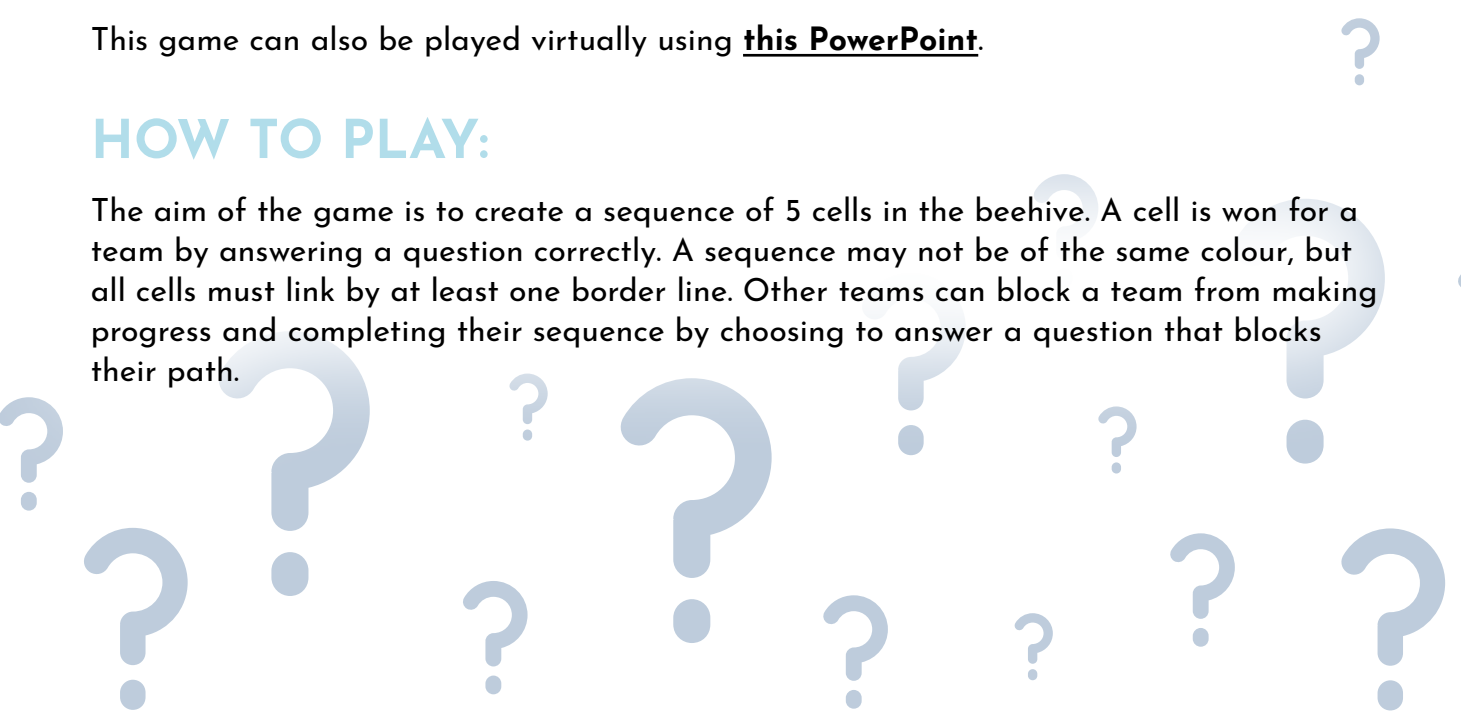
This game can also be played virtually using **this PowerPoint**.

HOW TO PLAY:

The aim of the game is to create a sequence of 5 cells in the beehive. A cell is won for a team by answering a question correctly. A sequence may not be of the same colour, but all cells must link by at least one border line. Other teams can block a team from making progress and completing their sequence by choosing to answer a question that blocks their path.